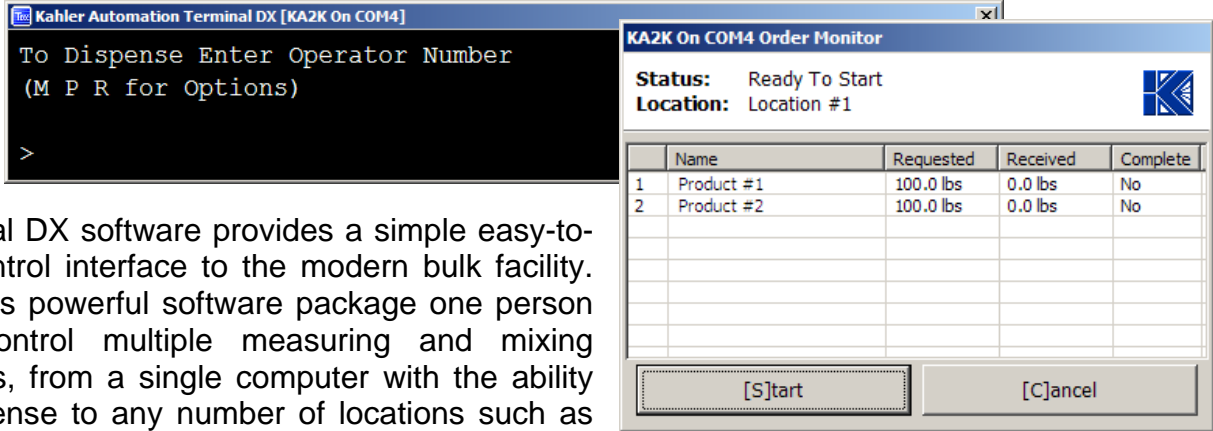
Kahler Automation Terminal DX [KA2K On COM4]

To Dispense Enter Operator Number
(M P R for Options)

>

KA2K On COM4 Order Monitor

Status: Ready To Start
Location: Location #1

| | Name | Requested | Received | Complete |
|---|---|---|---|---|
| 1 | Product #1 | 100.0 lbs | 0.0 lbs | No |
| 2 | Product #2 | 100.0 lbs | 0.0 lbs | No |

[S]tart [C]ancel

al DX software provides a simple easy-to- ntrol interface to the modern bulk facility. s powerful software package one person ontrol multiple measuring and mixing s, from a single computer with the ability ense to any number of locations such as